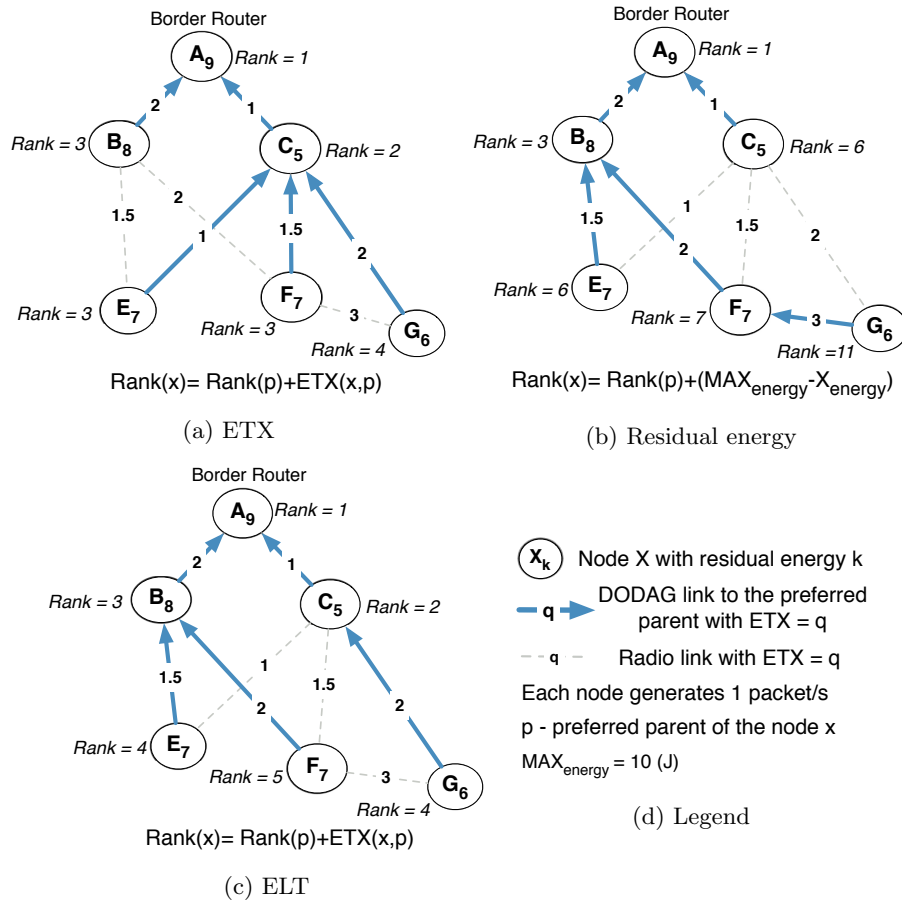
Border Router
$A_9$ Rank = 1
2
1
Rank = 3 $B_8$
$C_5$ Rank = 2
1.5
2
1
1.5
2
Rank = 3 $E_7$
$F_7$
Rank = 3
3
$G_6$
Rank = 4
Rank(x)= Rank(p)+ETX(x,p)

(a) ETX

Border Router
$A_9$ Rank = 1
2
1
Rank = 3 $B_8$
$C_5$ Rank = 6
1
1.5
1.5
2
2
Rank = 6 $E_7$
Rank = 7 $F_7$
3
$G_6$
Rank =11
Rank(x)= Rank(p)+($MAX_{energy}$-$X_{energy}$)

(b) Residual energy

Border Router
$A_9$ Rank = 1
2
1
Rank = 3 $B_8$
$C_5$ Rank = 2
1
1.5
1.5
2
2
Rank = 4 $E_7$
Rank = 5 $F_7$
3
$G_6$
Rank = 4
Rank(x)= Rank(p)+ETX(x,p)

(c) ELT

$X_k$ Node X with residual energy k
q DODAG link to the preferred parent with ETX = q
q Radio link with ETX = q
Each node generates 1 packet/s
p - preferred parent of the node x
$MAX_{energy}$ = 10 (J)

(d) Legend